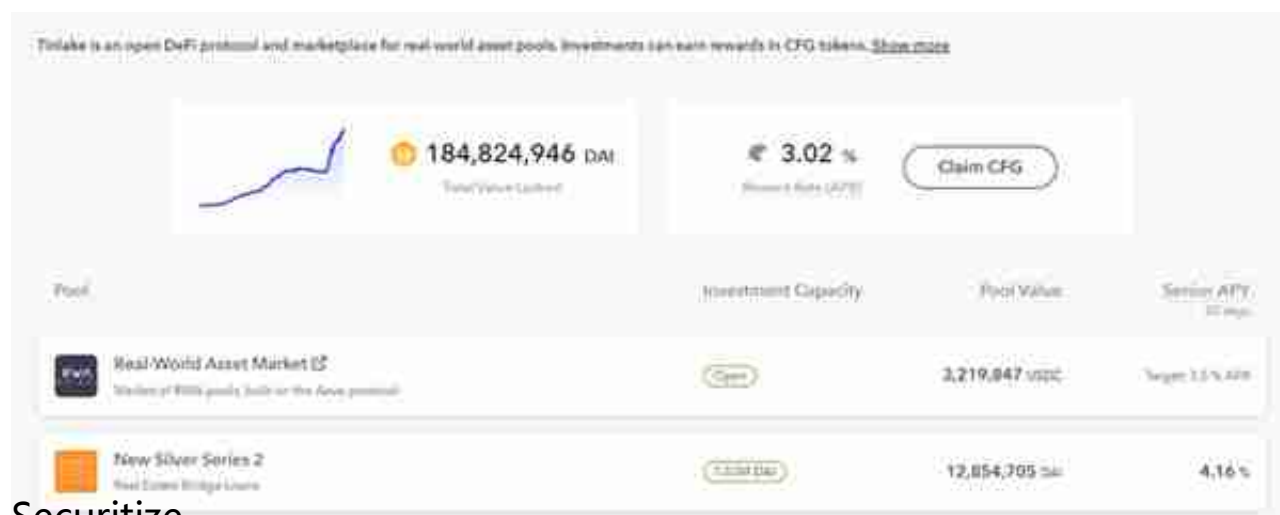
Tinlake is an open DeFi protocol and marketplace for real-world asset pools. Investments can earn rewards in CFG tokens. Show more

184,824,946 DAI
Total Value Locked

3.02 %
Reward Rate (APR)

Claim CFG

Pool

Investment Capacity

Pool Value

Senior APY
30 days

RWA

Real-World Asset Market
Market of RWA pools built on the Aave protocol

Open

3,219,847 USDC

Target: 3.5 % APR

New Silver Series 2
Real Estate Bridge Loans

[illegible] DAI

12,854,705 DAI

4.16 %

Securitize